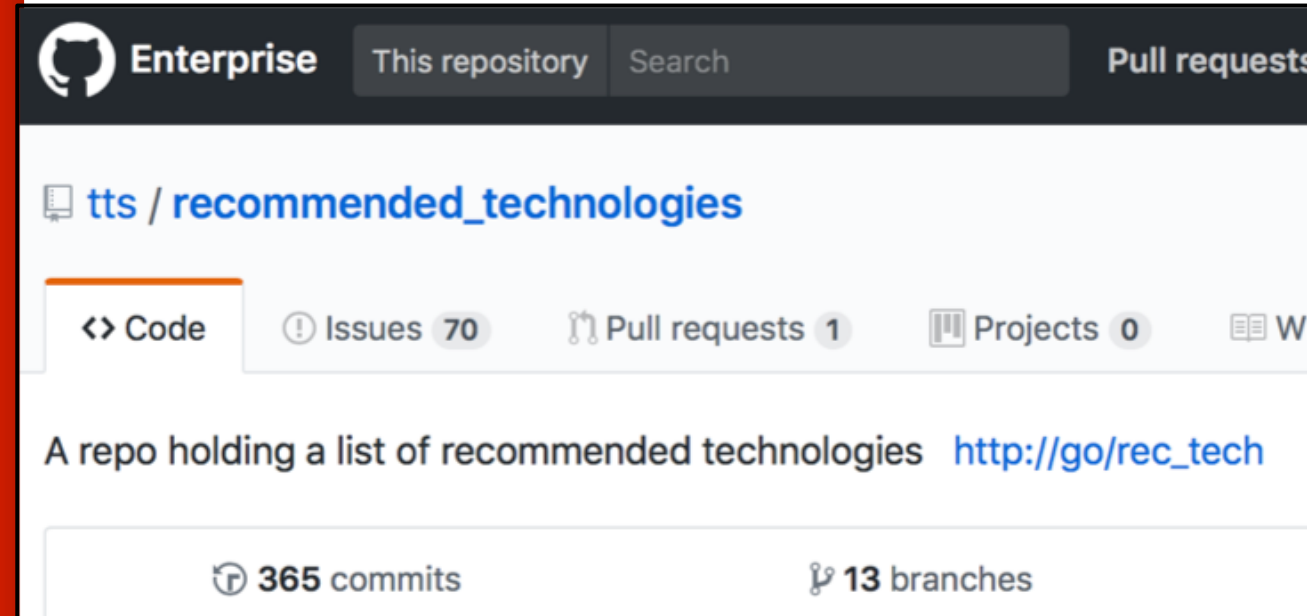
Enterprise This repository Search Pull request

tts / recommended_technologies

<> Code Issues 70 Pull requests 1 Projects 0 W

A repo holding a list of recommended technologies http://go/rec_tech

365 commits 13 branches